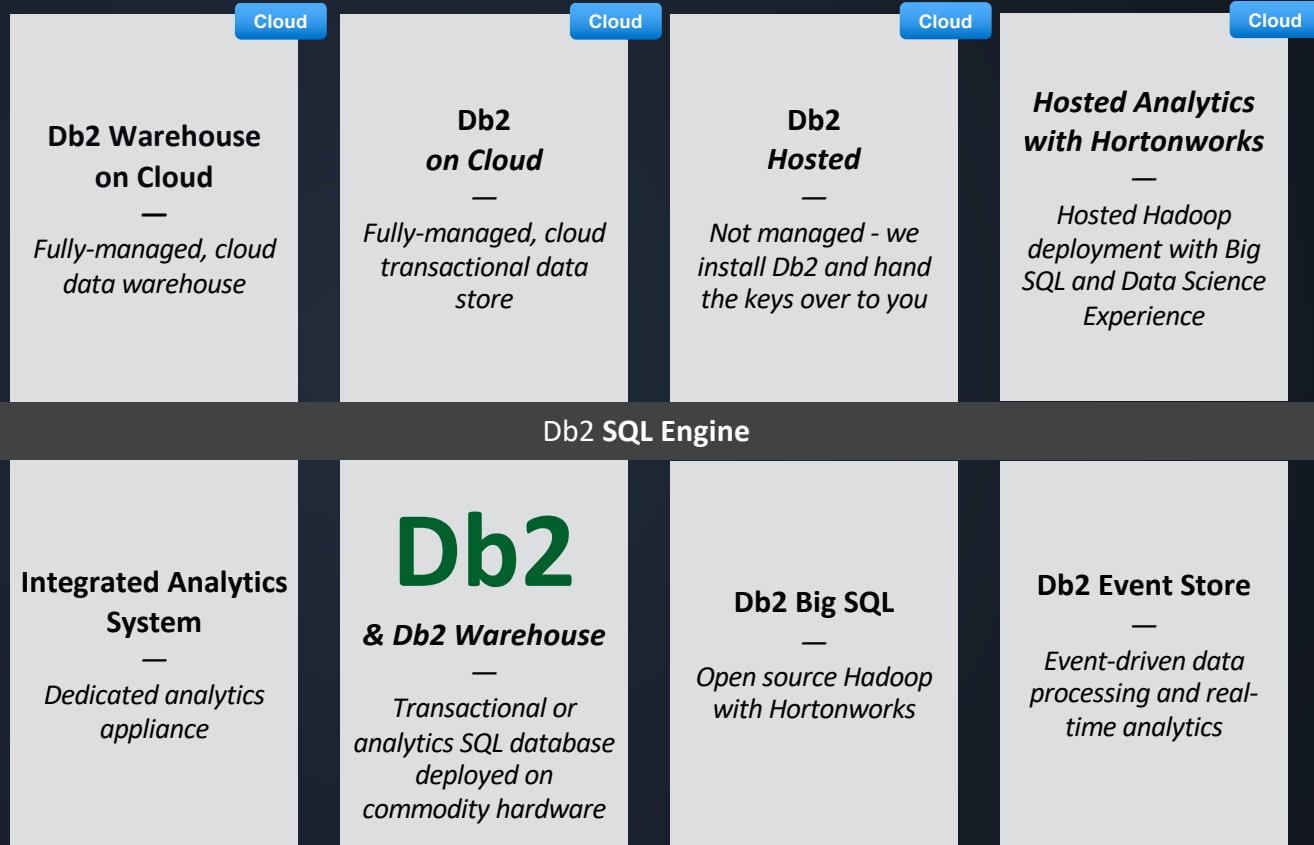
Cloud

Db2 Warehouse on Cloud
—
Fully-managed, cloud data warehouse

Cloud

Db2 on Cloud
—
Fully-managed, cloud transactional data store

Cloud

Db2 Hosted
—
Not managed - we install Db2 and hand the keys over to you

Cloud

Hosted Analytics with Hortonworks
—
Hosted Hadoop deployment with Big SQL and Data Science Experience

Db2 SQL Engine

Integrated Analytics System
—
Dedicated analytics appliance

Db2
& Db2 Warehouse
—
Transactional or analytics SQL database deployed on commodity hardware

Db2 Big SQL
—
Open source Hadoop with Hortonworks

Db2 Event Store
—
Event-driven data processing and real-time analytics